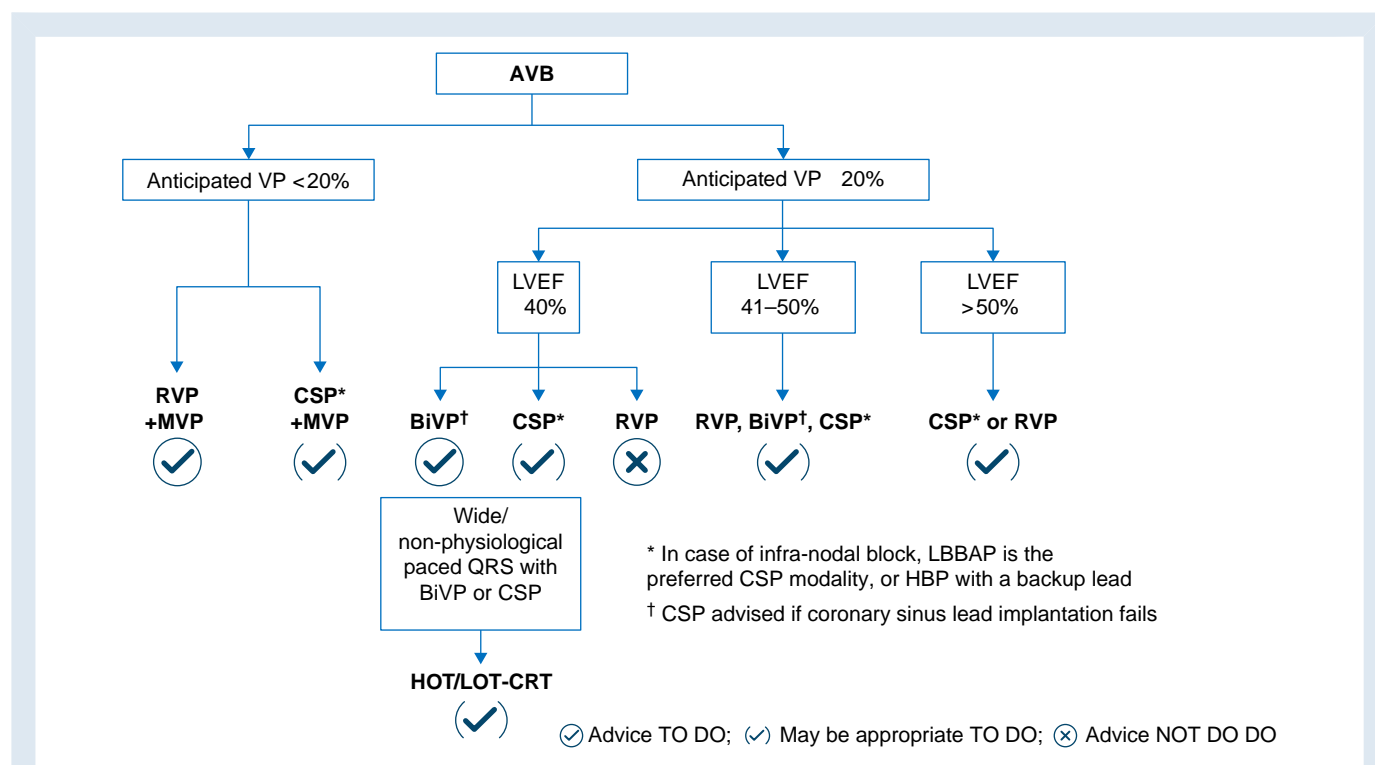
AVB

Anticipated VP <20%

Anticipated VP 20%

LVEF 40%

LVEF 41–50%

LVEF >50%

RVP +MVP

CSP* +MVP

BiVP†

CSP*

RVP

RVP, BiVP†, CSP*

CSP* or RVP

Wide/ non-physiological paced QRS with BiVP or CSP

HOT/LOT-CRT

* In case of infra-nodal block, LBBAP is the preferred CSP modality, or HBP with a backup lead

† CSP advised if coronary sinus lead implantation fails

Advice TO DO; May be appropriate TO DO; Advice NOT DO DO